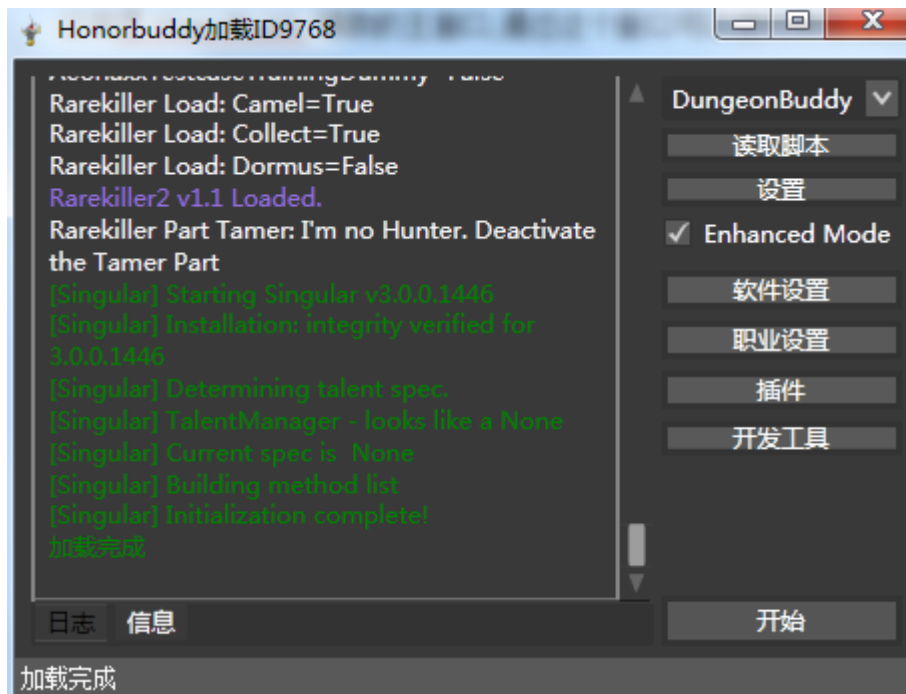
Honorbuddy加载ID9768

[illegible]
Rarekiller Load: Camel=True
Rarekiller Load: Collect=True
Rarekiller Load: Dormus=False
Rarekiller2 v1.1 Loaded.
Rarekiller Part Tamer: I'm no Hunter. Deactivate the Tamer Part
[Singular] Starting Singular v3.0.0.1446
[Singular] Installation: integrity verified for 3.0.0.1446
[Singular] Determining talent spec.
[Singular] TalentManager - looks like a None
[Singular] Current spec is None
[Singular] Building method list
[Singular] Initialization complete!
加载完成

DungeonBuddy
读取脚本
设置
✓ Enhanced Mode
软件设置
职业设置
插件
开发工具

日志 信息

开始

加载完成